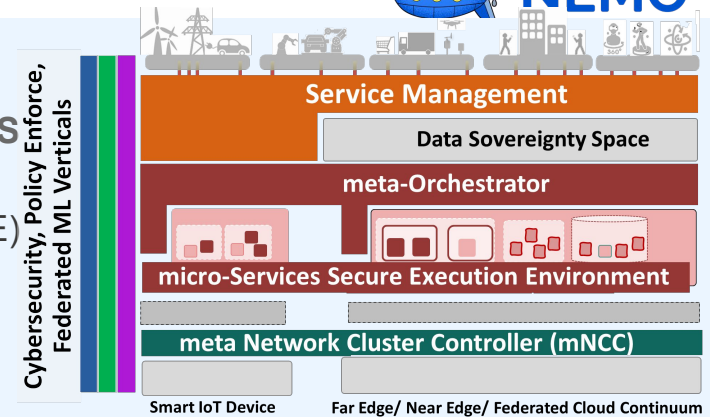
NEMO

Cybersecurity, Policy Enforce, Federated ML Verticals

Service Management

Data Sovereignty Space

meta-Orchestrator

micro-Services Secure Execution Environment

meta Network Cluster Controller (mNCC)

Smart IoT Device

Far Edge/ Near Edge/ Federated Cloud Continuum